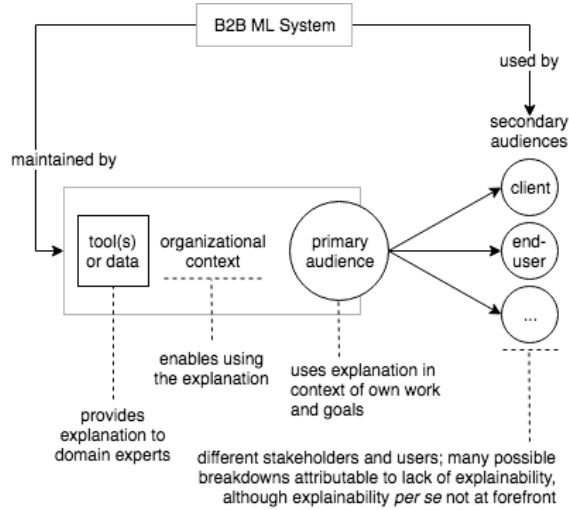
B2B ML System

maintained by

used by

secondary audiences

tool(s) or data

organizational context

primary audience

client

end-user

...

enables using the explanation

uses explanation in context of own work and goals

provides explanation to domain experts

different stakeholders and users; many possible breakdowns attributable to lack of explainability, although explainability per se not at forefront